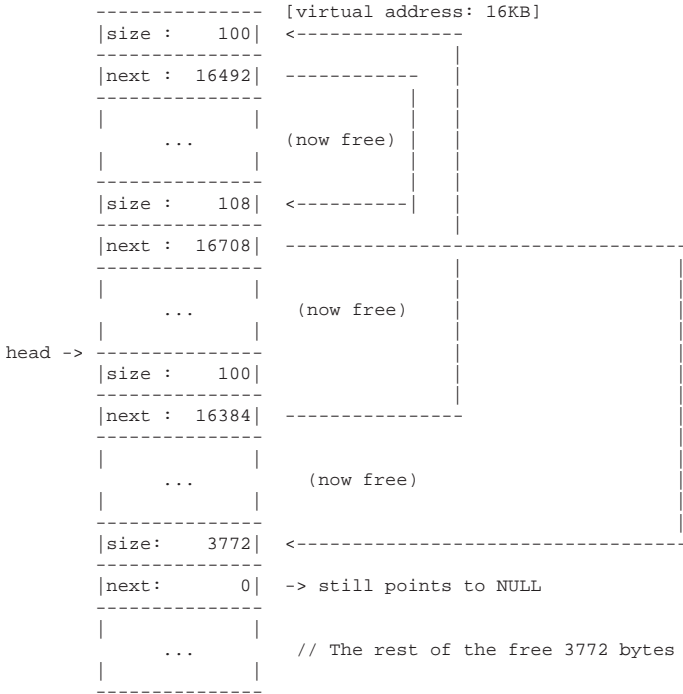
[virtual address: 16KB]

size : 100

next : 16492

...

(now free)

size : 108

next : 16708

...

(now free)

head ->

size : 100

next : 16384

...

(now free)

size: 3772

next: 0

-> still points to NULL

...

// The rest of the free 3772 bytes